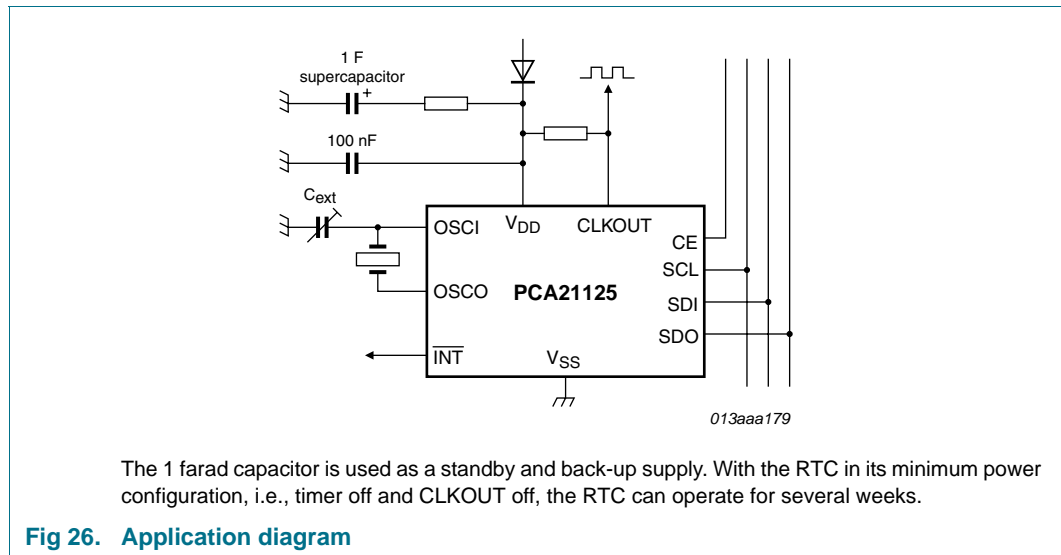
1 F
supercapacitor
+

100 nF

$C_{ext}$

OSCI
$V_{DD}$
CLKOUT
CE
SCL
OSCO
PCA21125
SDI
SDO
$\overline{INT}$
$V_{SS}$

013aaa179

The 1 farad capacitor is used as a standby and back-up supply. With the RTC in its minimum power configuration, i.e., timer off and CLKOUT off, the RTC can operate for several weeks.

Fig 26. Application diagram